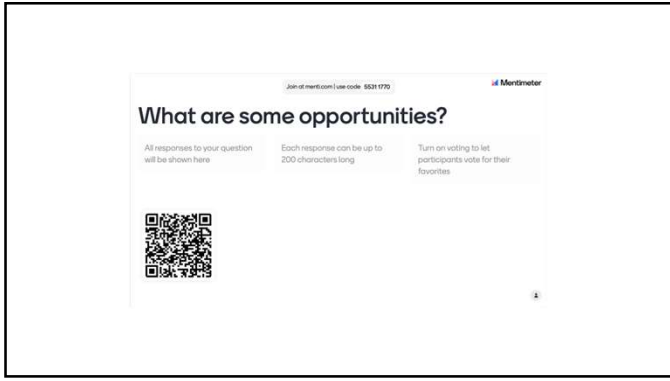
Join at menti.com | use code 5531 1770

Mentimeter

What are some opportunities?

All responses to your question will be shown here

Each response can be up to 200 characters long

Turn on voting to let participants vote for their favorites